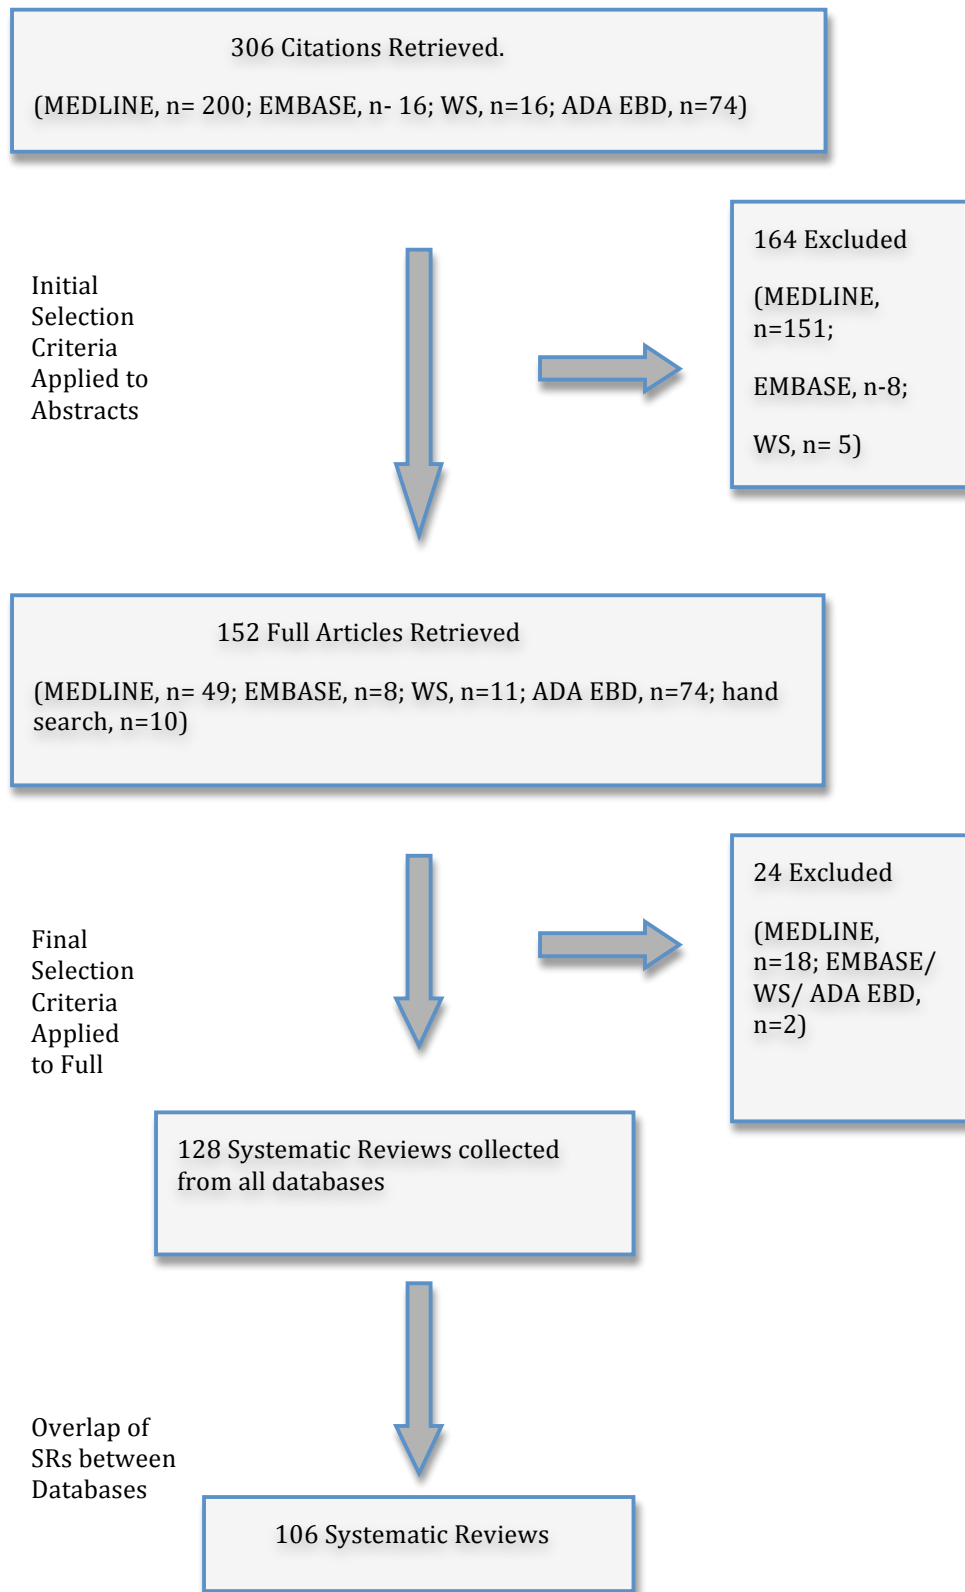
306 Citations Retrieved.

(MEDLINE, n= 200; EMBASE, n- 16; WS, n=16; ADA EBD, n=74)

Initial Selection Criteria Applied to Abstracts

164 Excluded

(MEDLINE, n=151;

EMBASE, n-8;

WS, n= 5)

152 Full Articles Retrieved

(MEDLINE, n= 49; EMBASE, n=8; WS, n=11; ADA EBD, n=74; hand search, n=10)

Final Selection Criteria Applied to Full

24 Excluded

(MEDLINE, n=18; EMBASE/ WS/ ADA EBD, n=2)

128 Systematic Reviews collected from all databases

Overlap of SRs between Databases

106 Systematic Reviews